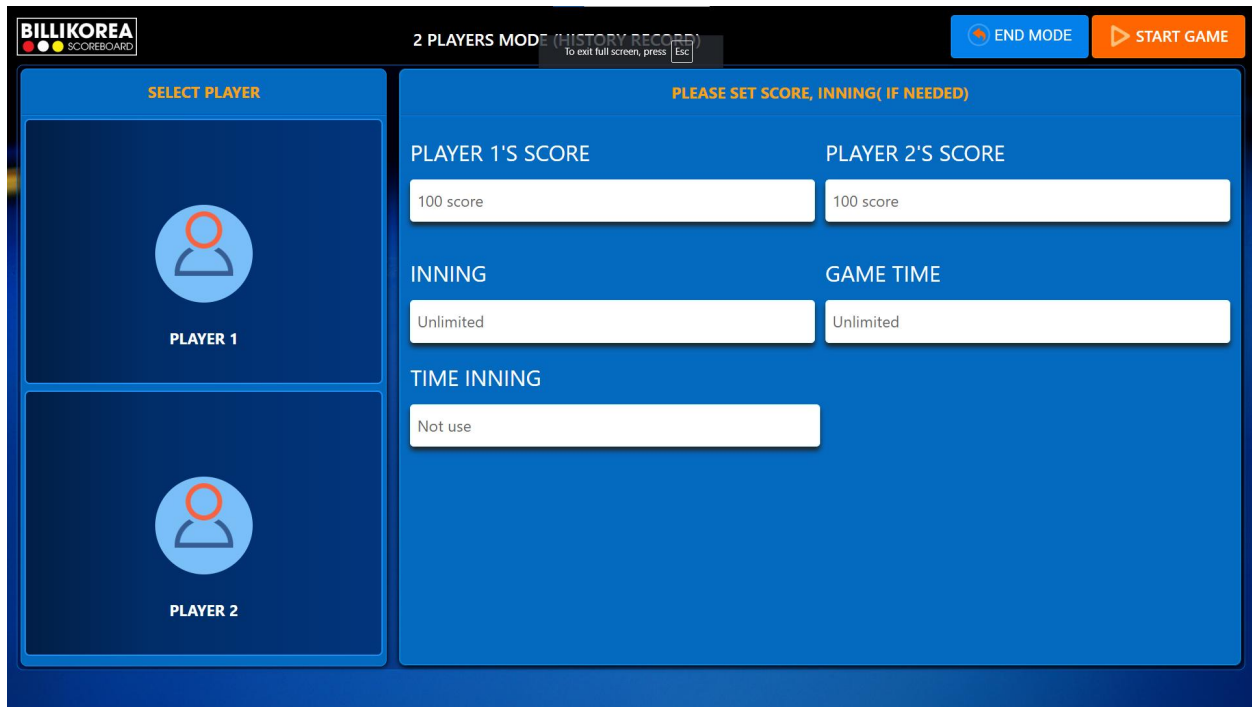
BILLIKOREA
SCOREBOARD

2 PLAYERS MODE (HISTORY RECORD)

To exit full screen, press Esc

END MODE

START GAME

SELECT PLAYER

PLAYER 1

PLAYER 2

PLEASE SET SCORE, INNING( IF NEEDED)

PLAYER 1'S SCORE

100 score

PLAYER 2'S SCORE

100 score

INNING

Unlimited

GAME TIME

Unlimited

TIME INNING

Not use